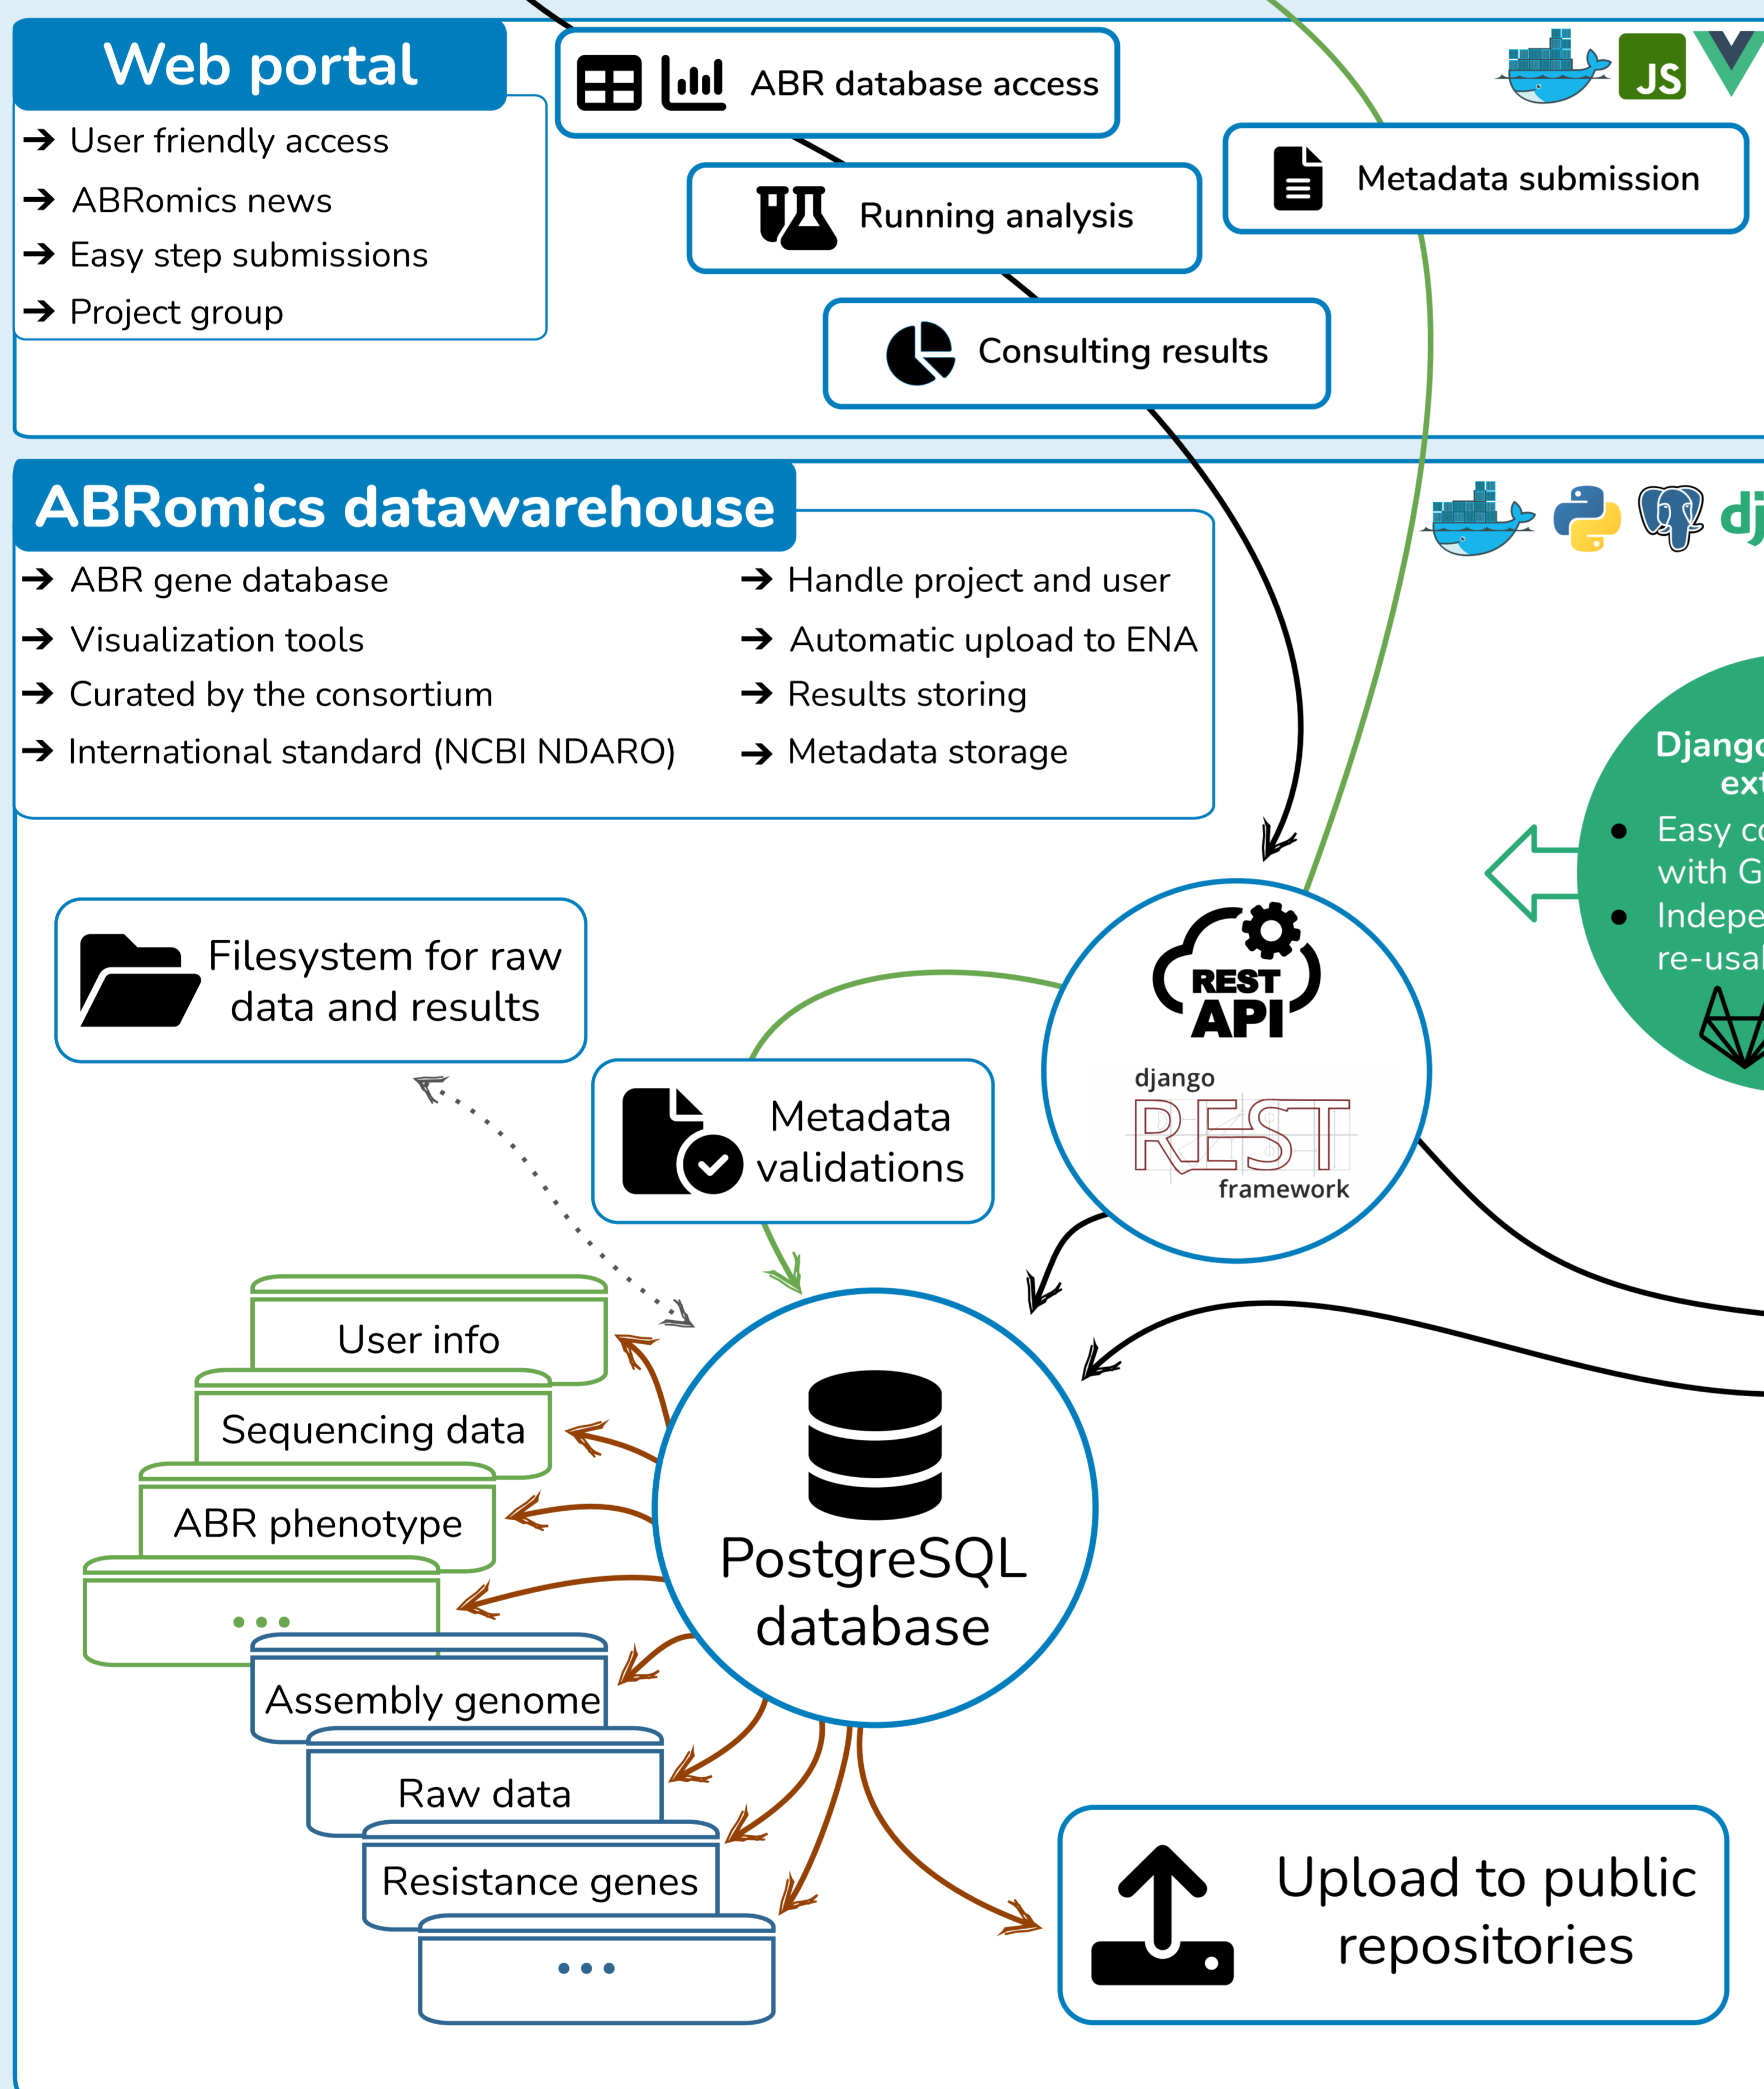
Web portal

→ User friendly access
→ ABRomics news
→ Easy step submissions
→ Project group

ABR database access

Running analysis

Consulting results

Metadata submission

JS

ABRomics datawarehouse

→ ABR gene database
→ Visualization tools
→ Curated by the consortium
→ International standard (NCBI NDARO)

→ Handle project and user
→ Automatic upload to ENA
→ Results storing
→ Metadata storage

dj

Django
ext
• Easy c
with G
• Indepe
re-usal

Filesystem for raw data and results

Metadata validations

REST API

django REST framework

User info

Sequencing data

ABR phenotype

...

Assembly genome

Raw data

Resistance genes

...

PostgreSQL database

Upload to public repositories